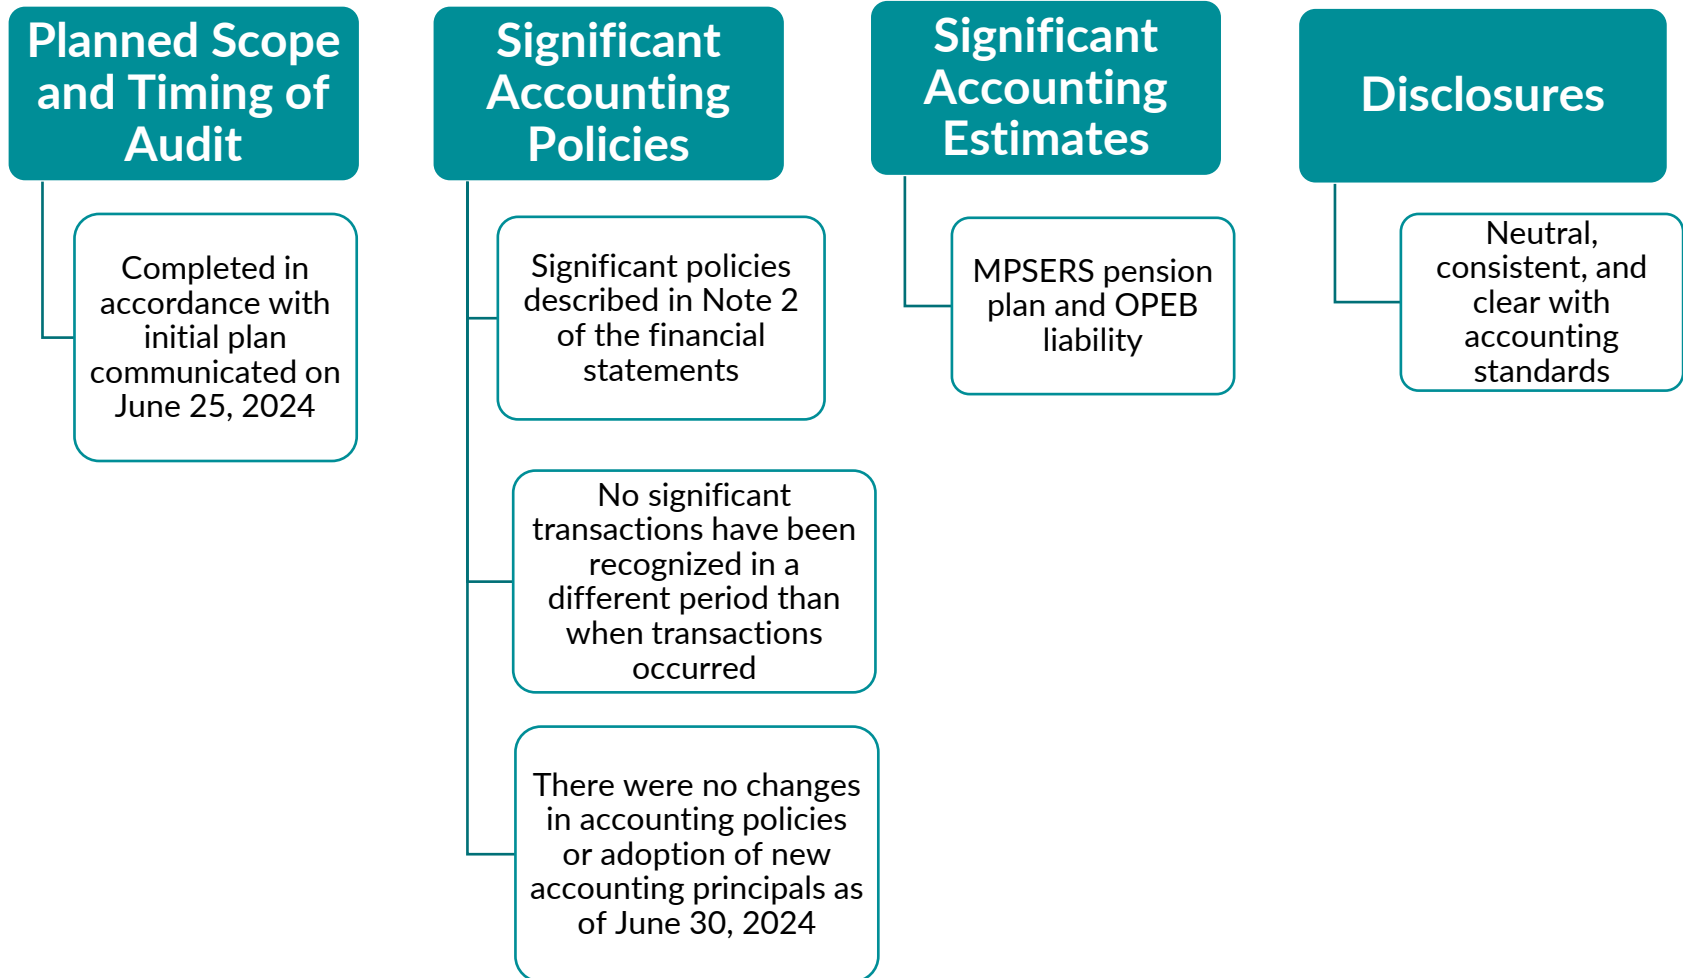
Planned Scope and Timing of Audit

Completed in accordance with initial plan communicated on June 25, 2024

Significant Accounting Policies

Significant policies described in Note 2 of the financial statements

No significant transactions have been recognized in a different period than when transactions occurred

There were no changes in accounting policies or adoption of new accounting principals as of June 30, 2024

Significant Accounting Estimates

MPSERS pension plan and OPEB liability

Disclosures

Neutral, consistent, and clear with accounting standards